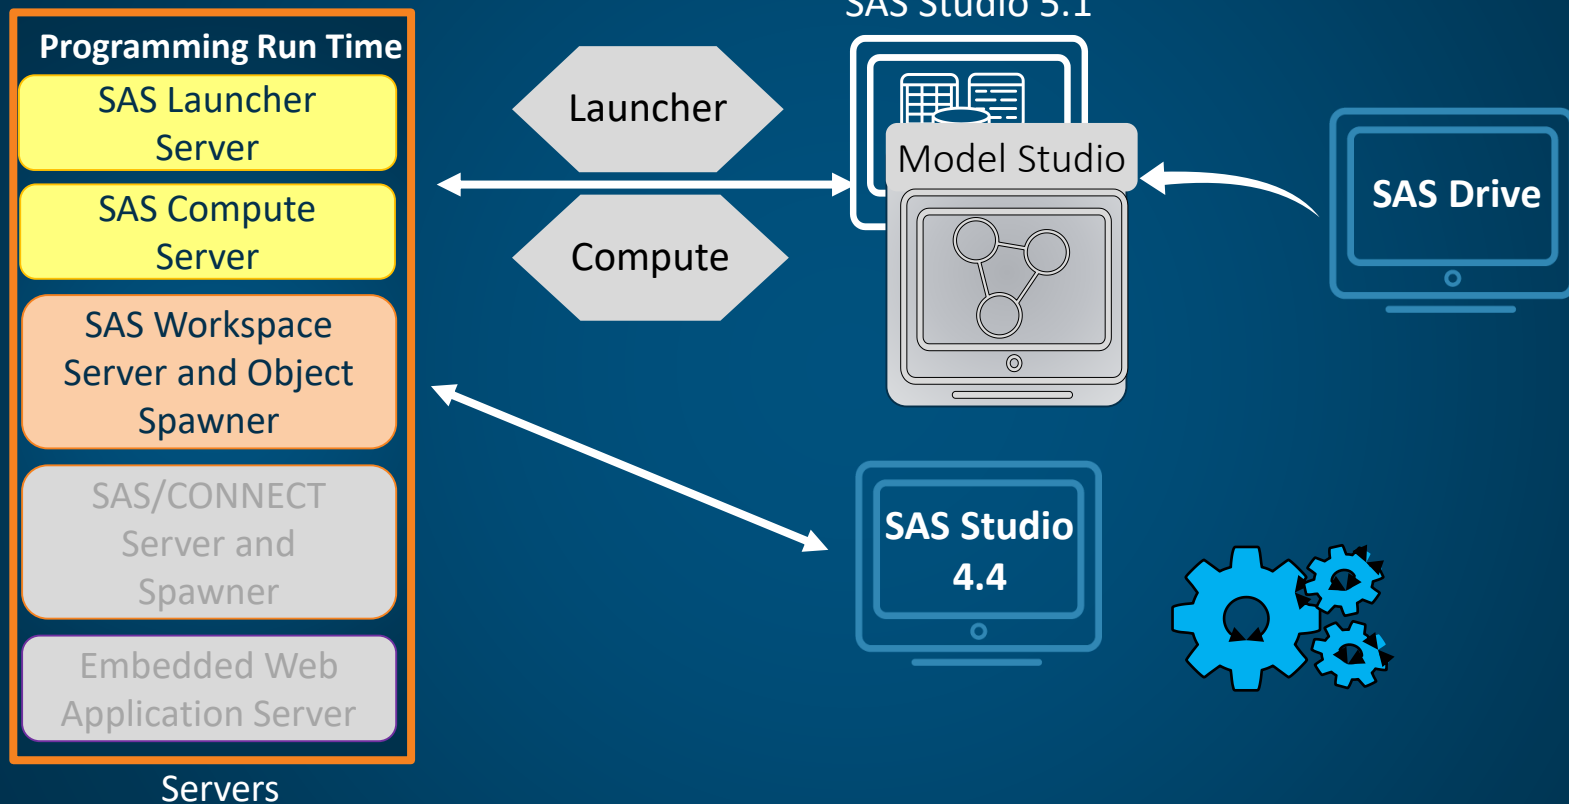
Programming Run Time

SAS Launcher Server

SAS Compute Server

SAS Workspace Server and Object Spawner

SAS/CONNECT Server and Spawner

Embedded Web Application Server

Servers

Launcher

Compute

SAS Studio 5.1

Model Studio

SAS Drive

SAS Studio 4.4